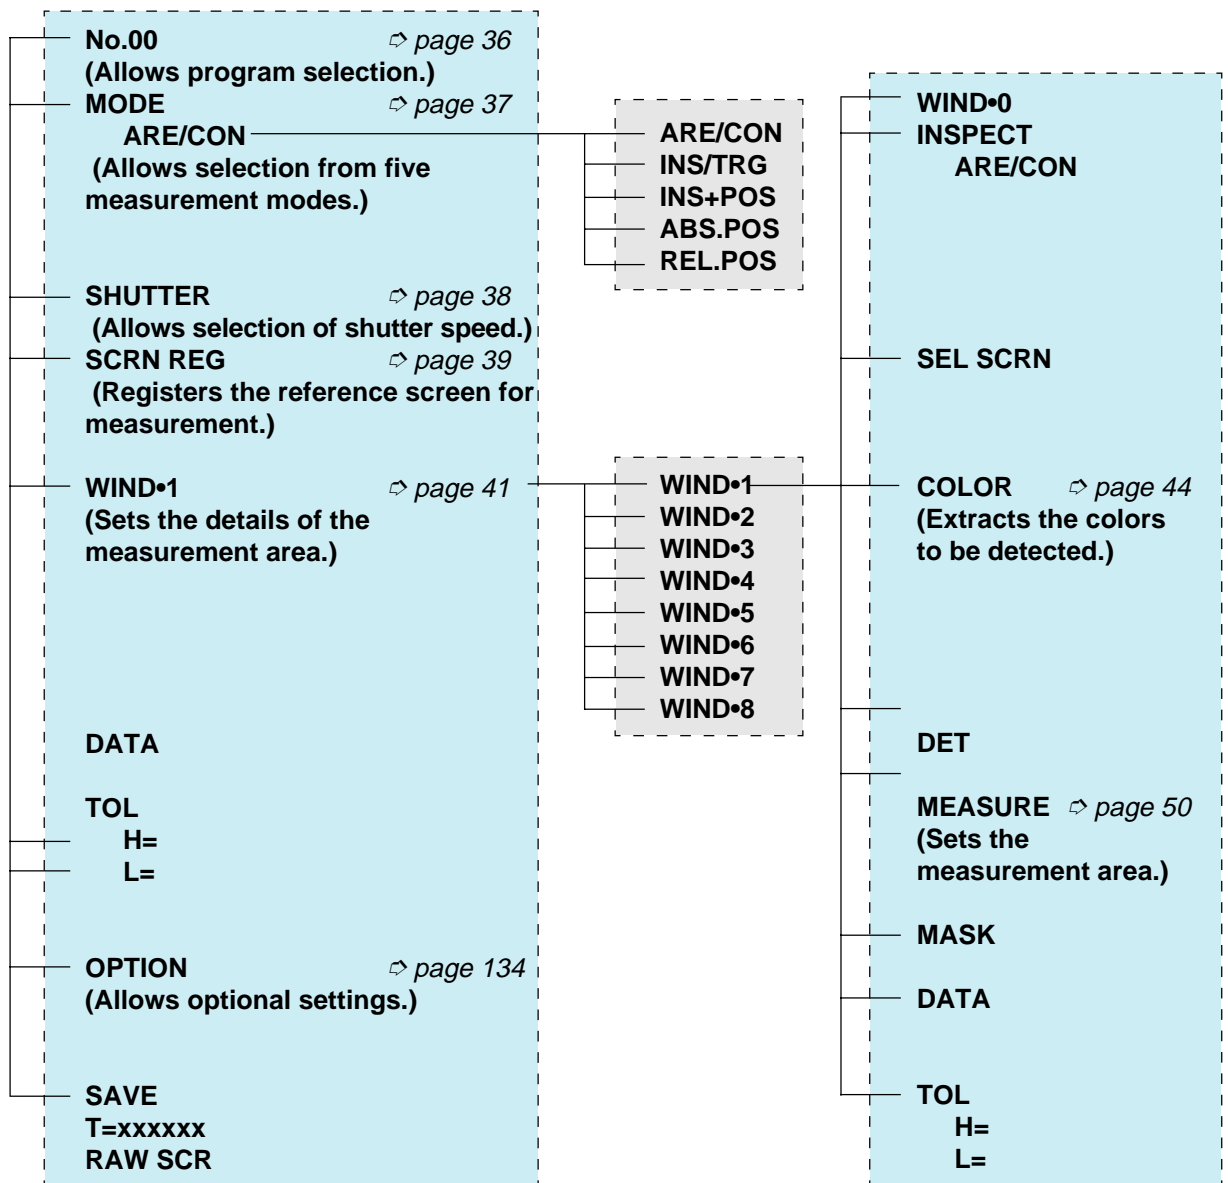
No.00 ➪ page 36
(Allows program selection.)
MODE ➪ page 37
ARE/CON
(Allows selection from five measurement modes.)

SHUTTER ➪ page 38
(Allows selection of shutter speed.)
SCRN REG ➪ page 39
(Registers the reference screen for measurement.)

WIND•1 ➪ page 41
(Sets the details of the measurement area.)

DATA

TOL
H=
L=

OPTION ➪ page 134
(Allows optional settings.)

SAVE
T=xxxxxx
RAW SCR

ARE/CON
INS/TRG
INS+POS
ABS.POS
REL.POS

WIND•1
WIND•2
WIND•3
WIND•4
WIND•5
WIND•6
WIND•7
WIND•8

WIND•0
INSPECT
ARE/CON

SEL SCRN

COLOR ➪ page 44
(Extracts the colors to be detected.)

DET

MEASURE ➪ page 50
(Sets the measurement area.)

MASK

DATA

TOL
H=
L=